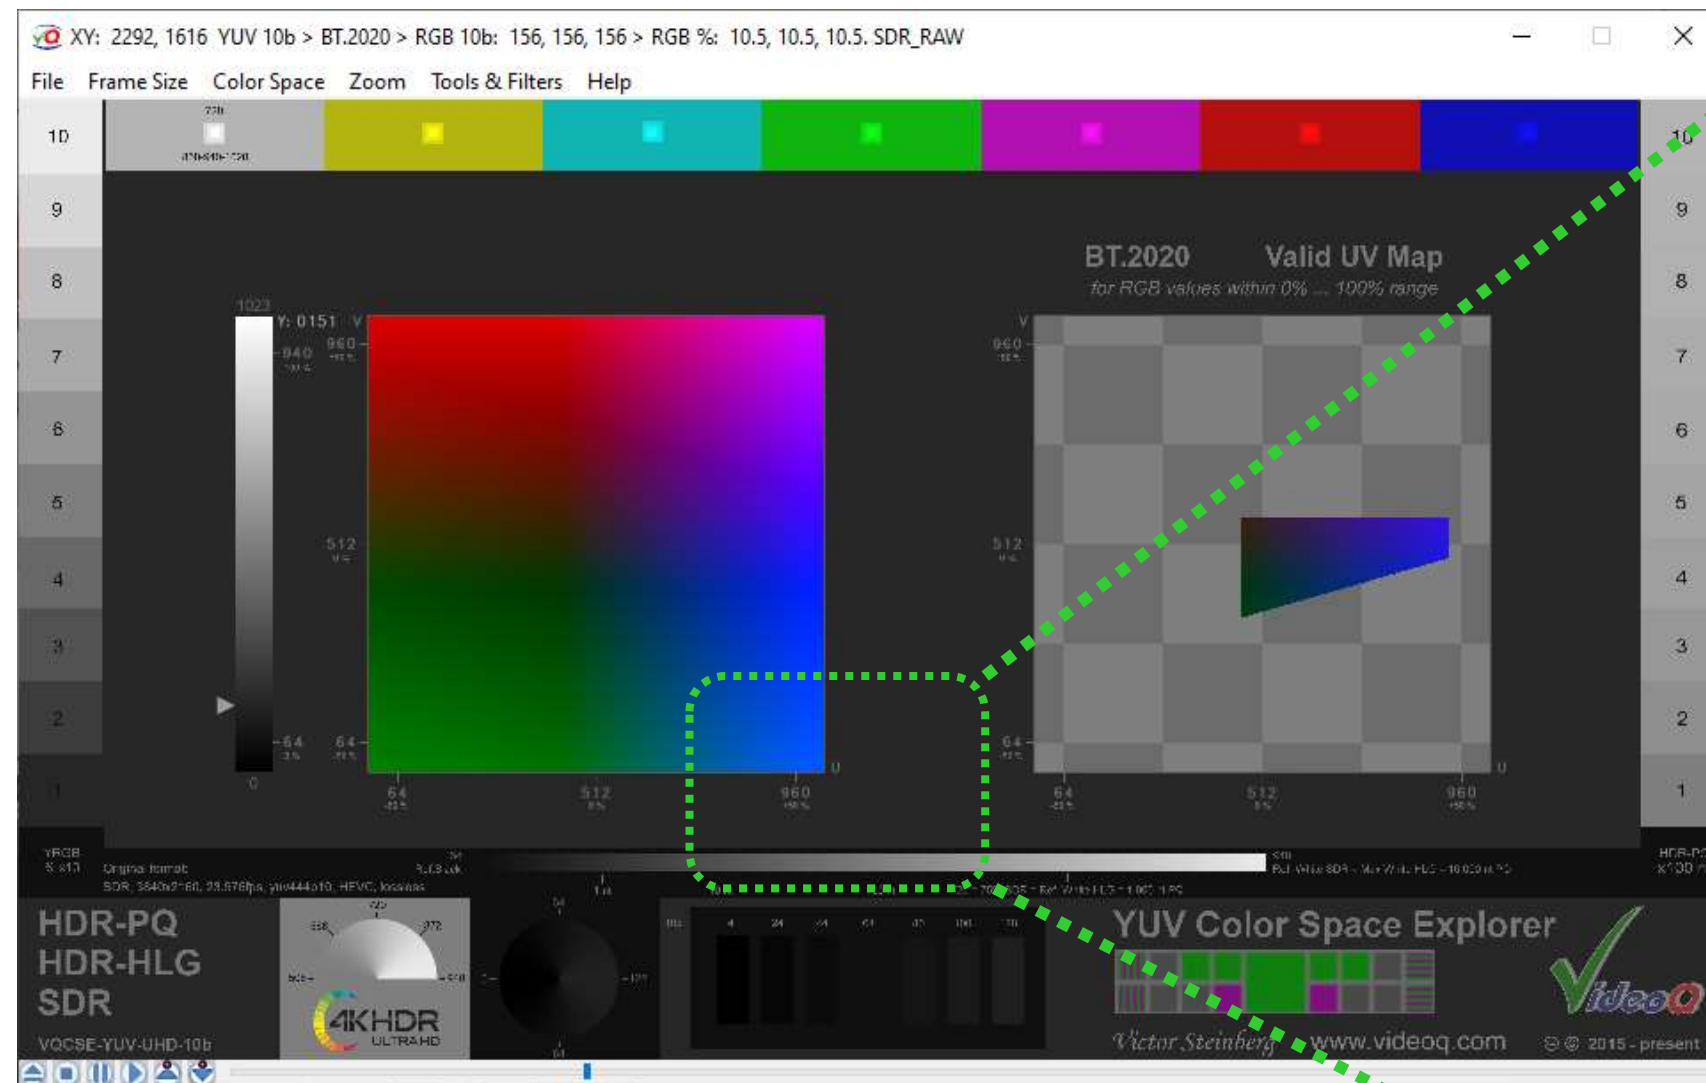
XY: 2292, 1616 YUV 10b > BT.2020 > RGB 10b: 156, 156, 156 > RGB %: 10.5, 10.5, 10.5. SDR_RAW

File Frame Size Color Space Zoom Tools & Filters Help

10 9 8 7 6 5 4 3 2 1

BT.2020 Valid UV Map
for RGB values within 0% ... 100% range

1023
Y: 0151 V
960
940
512
64
64
0
64 512 960 U

V
960
512
64
64 512 960 U

10 9 8 7 6 5 4 3 2 1

YRGB
Original format
SDR, 3840x2160, 23.976fps, yuv444p10, HEVC, lossless

HDR-PQ
HDR-HLG
SDR
VQCSE-YUV-UHD-10b

4K HDR
ULTRA HD

YUV Color Space Explorer
Victor Steinberg www.videoq.com
VideoQ
2015 - present